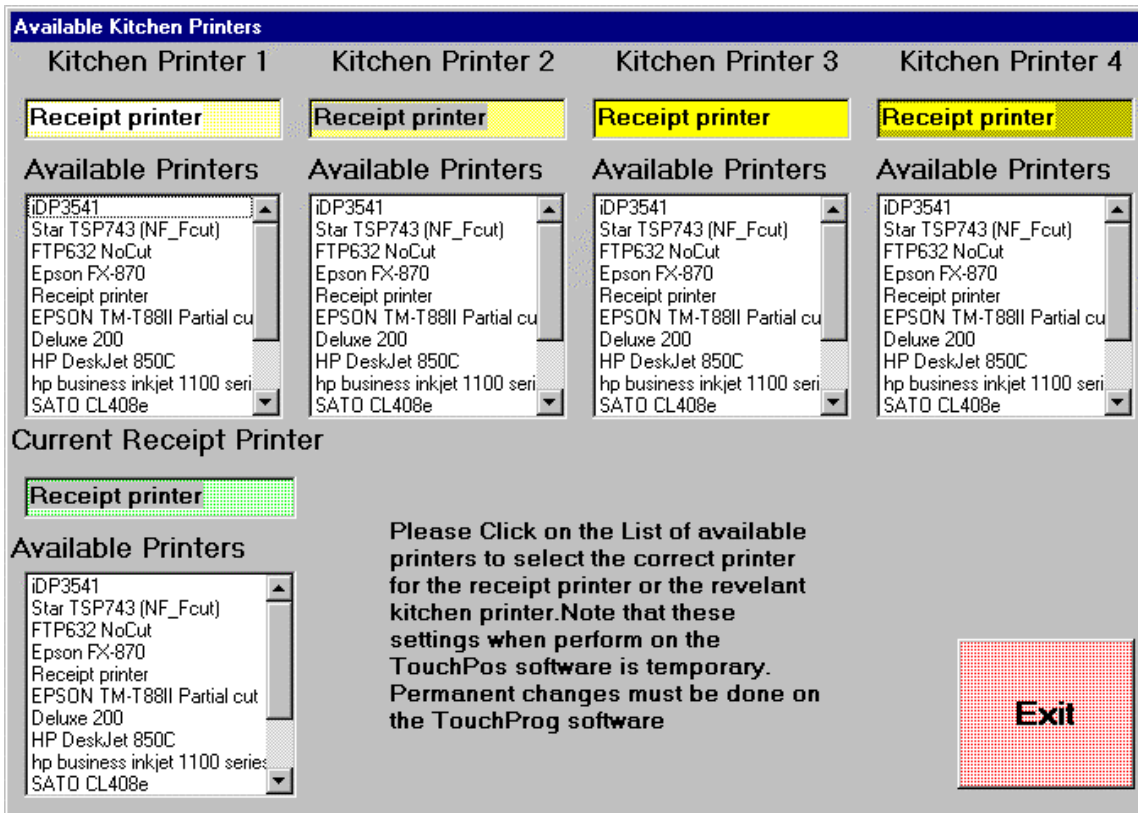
Available Kitchen Printers

Kitchen Printer 1

Receipt printer

Available Printers

iDP3541
Star TSP743 (NF_Fcut)
FTP632 NoCut
Epson FX-870
Receipt printer
EPSON TM-T88II Partial cu
Deluxe 200
HP DeskJet 850C
hp business inkjet 1100 seri
SATO CL408e

Kitchen Printer 2

Receipt printer

Available Printers

iDP3541
Star TSP743 (NF_Fcut)
FTP632 NoCut
Epson FX-870
Receipt printer
EPSON TM-T88II Partial cu
Deluxe 200
HP DeskJet 850C
hp business inkjet 1100 seri
SATO CL408e

Kitchen Printer 3

Receipt printer

Available Printers

iDP3541
Star TSP743 (NF_Fcut)
FTP632 NoCut
Epson FX-870
Receipt printer
EPSON TM-T88II Partial cu
Deluxe 200
HP DeskJet 850C
hp business inkjet 1100 seri
SATO CL408e

Kitchen Printer 4

Receipt printer

Available Printers

iDP3541
Star TSP743 (NF_Fcut)
FTP632 NoCut
Epson FX-870
Receipt printer
EPSON TM-T88II Partial cu
Deluxe 200
HP DeskJet 850C
hp business inkjet 1100 seri
SATO CL408e

Current Receipt Printer

Receipt printer

Available Printers

iDP3541
Star TSP743 (NF_Fcut)
FTP632 NoCut
Epson FX-870
Receipt printer
EPSON TM-T88II Partial cut
Deluxe 200
HP DeskJet 850C
hp business inkjet 1100 series
SATO CL408e

Please Click on the List of available printers to select the correct printer for the receipt printer or the revelant kitchen printer.Note that these settings when perform on the TouchPos software is temporary. Permanent changes must be done on the TouchProg software

Exit